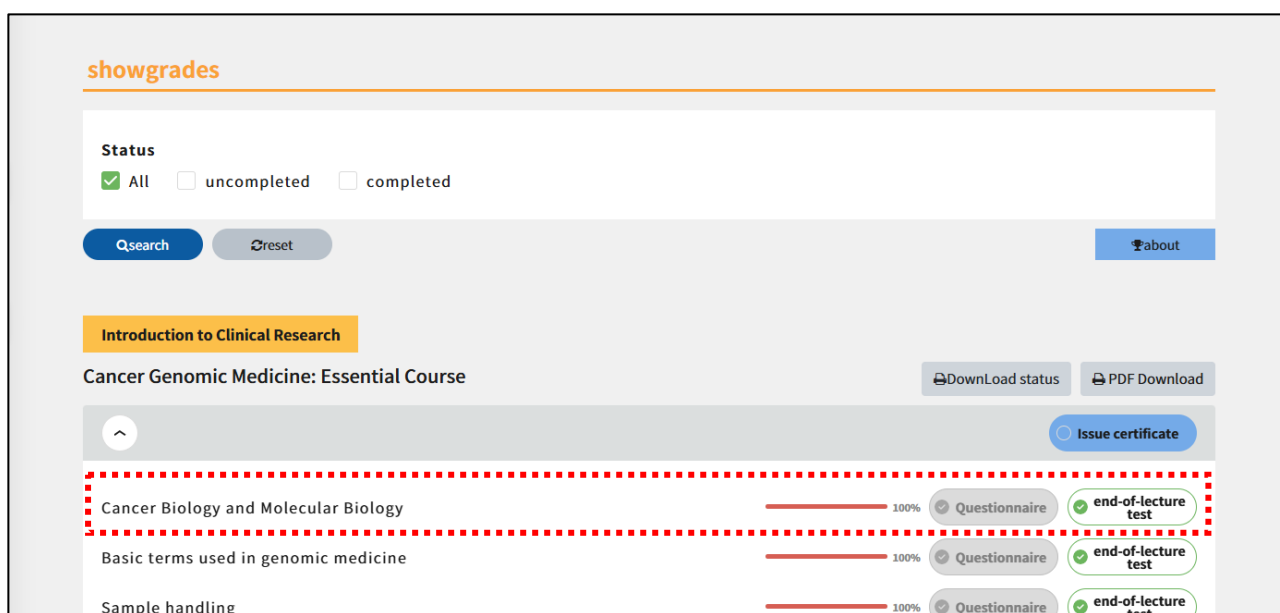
showgrades

Status

All uncompleted completed

search reset about

Introduction to Clinical Research

Cancer Genomic Medicine: Essential Course

DownLoad status PDF Download

Issue certificate

Cancer Biology and Molecular Biology 100% Questionnaire end-of-lecture test

Basic terms used in genomic medicine 100% Questionnaire end-of-lecture test

Sample handling 100% Questionnaire end-of-lecture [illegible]